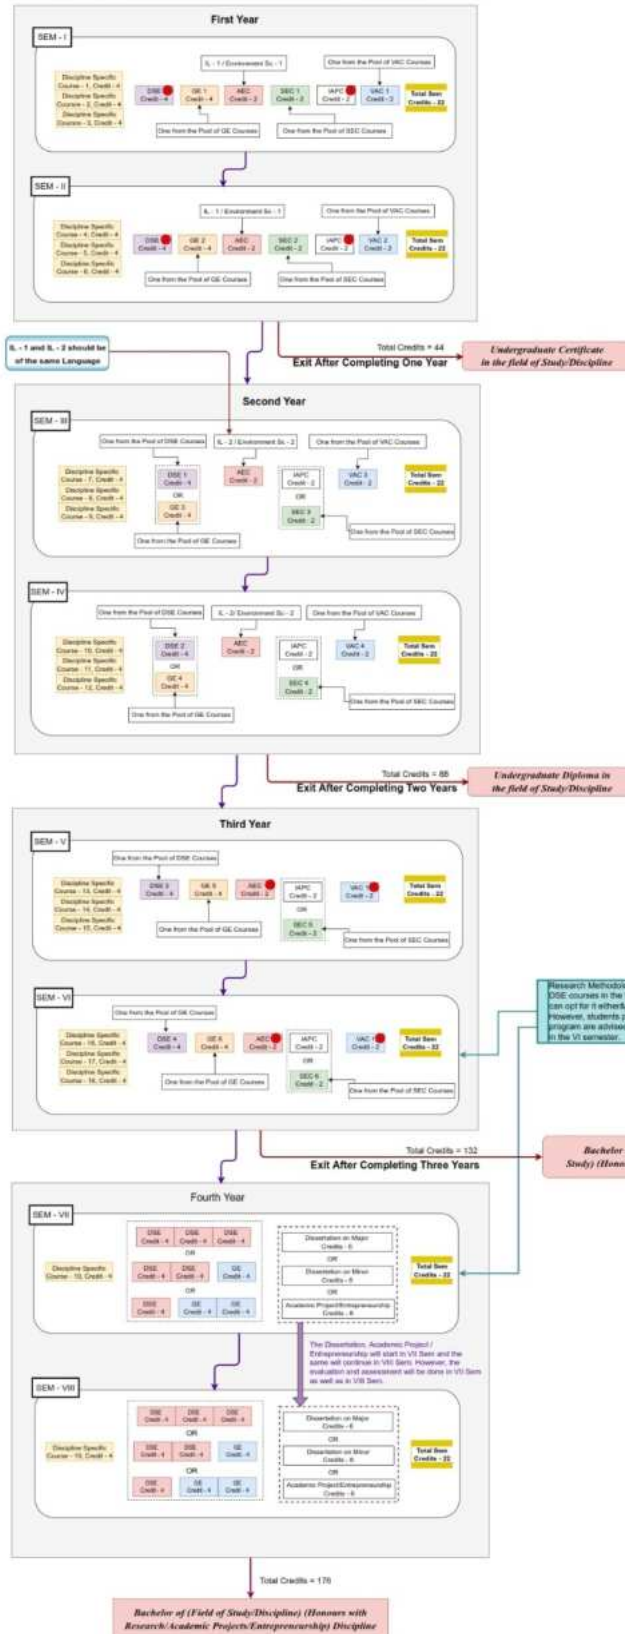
First Year

SEM - I

Discipline Specific Course - 1, Credit - 4
Discipline Specific Course - 2, Credit - 4
Discipline Specific Course - 3, Credit - 4

IL - 1 / Environment Sc. - 1

One from the Pool of VAC Courses

DSE Credit - 4

GE 1 Credit - 4

AEC Credit - 2

SEC 1 Credit - 2

IAPC Credit - 2

VAC 1 Credit - 2

Total Sem Credits - 22

One from the Pool of GE Courses

One from the Pool of SEC Courses

SEM - II

IL - 1 / Environment Sc. - 1

One from the Pool of VAC Courses

Discipline Specific Course - 4, Credit - 4
Discipline Specific Course - 5, Credit - 4
Discipline Specific Course - 6, Credit - 4

DSE Credit - 4

GE 2 Credit - 4

AEC Credit - 2

SEC 2 Credit - 2

IAPC Credit - 2

VAC 2 Credit - 2

Total Sem Credits - 22

One from the Pool of GE Courses

One from the Pool of SEC Courses

IL - 1 and IL - 2 should be of the same Language

Total Credits = 44

Exit After Completing One Year

Undergraduate Certificate in the field of Study/Discipline

Second Year

SEM - III

One from the Pool of DSE Courses

IL - 2 / Environment Sc. - 2

One from the Pool of VAC Courses

Discipline Specific Course - 7, Credit - 4
Discipline Specific Course - 8, Credit - 4
Discipline Specific Course - 9, Credit - 4

DSE 1 Credit - 4

OR

GE 3 Credit - 4

AEC Credit - 2

IAPC Credit - 2

OR

SEC 3 Credit - 2

VAC 3 Credit - 2

Total Sem Credits - 22

One from the Pool of SEC Courses

One from the Pool of GE Courses

SEM - IV

One from the Pool of DSE Courses

IL - 2/ Environment Sc. - 2

One from the Pool of VAC Courses

Discipline Specific Course - 10, Credit - 4
Discipline Specific Course - 11, Credit - 4
Discipline Specific Course - 12, Credit - 4

DSE 2 Credit - 4

OR

GE 4 Credit - 4

AEC Credit - 2

IAPC Credit - 2

OR

SEC 4 Credit - 2

VAC 4 Credit - 2

Total Sem Credits - 22

One from the Pool of SEC Courses

One from the Pool of GE Courses

Total Credits = 88

Exit After Completing Two Years

Undergraduate Diploma in the field of Study/Discipline

Third Year

SEM - V

One from the Pool of DSE Courses

Discipline Specific Course - 13, Credit - 4
Discipline Specific Course - 14, Credit - 4
Discipline Specific Course - 15, Credit - 4

DSE 3 Credit - 4

GE 5 Credit - 4

AEC Credit - 2

IAPC Credit - 2

OR

SEC 5 Credit - 2

VAC Credit - 2

Total Sem Credits - 22

One from the Pool of GE Courses

One from the Pool of SEC Courses

SEM - VI

One from the Pool of DSE Courses

Discipline Specific Course - 16, Credit - 4
Discipline Specific Course - 17, Credit - 4
Discipline Specific Course - 18, Credit - 4

DSE 4 Credit - 4

GE 6 Credit - 4

AEC Credit - 2

IAPC Credit - 2

OR

SEC 6 Credit - 2

VAC Credit - 2

Total Sem Credits - 22

One from the Pool of GE Courses

One from the Pool of SEC Courses

Research Methodolo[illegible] DSE courses in the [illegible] can opt for it eitherl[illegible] However, students p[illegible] program are advised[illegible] in the VI semester.

Total Credits = 132

Exit After Completing Three Years

Bachelor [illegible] Study) (Hono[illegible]

Fourth Year

SEM - VII

Discipline Specific Course - 19, Credit - 4

DSE Credit - 4

DSE Credit - 4

DSE Credit - 4

OR

DSE Credit - 4

DSE Credit - 4

GE Credit - 4

OR

DSE Credit - 4

GE Credit - 4

GE Credit - 4

Dissertation on Major Credits - 6

OR

Dissertation on Minor Credits - 6

OR

Academic Project/Entrepreneurship Credits - 6

Total Sem Credits - 22

The Dissertation, Academic Project / Entrepreneurship will start in VII Sem and the same will continue in VIII Sem. However, the evaluation and assessment will be done in VII Sem as well as in VIII Sem.

SEM - VIII

Discipline Specific Course - 19, Credit - 4

DSE Credit - 4

DSE Credit - 4

DSE Credit - 4

OR

DSE Credit - 4

DSE Credit - 4

GE Credit - 4

OR

DSE Credit - 4

GE Credit - 4

GE Credit - 4

Dissertation on Major Credits - 6

OR

Dissertation on Minor Credits - 6

OR

Academic Project/Entrepreneurship Credits - 6

Total Sem Credits - 22

Total Credits = 176

Bachelor of (Field of Study/Discipline) (Honours with Research/Academic Projects/Entrepreneurship) Discipline